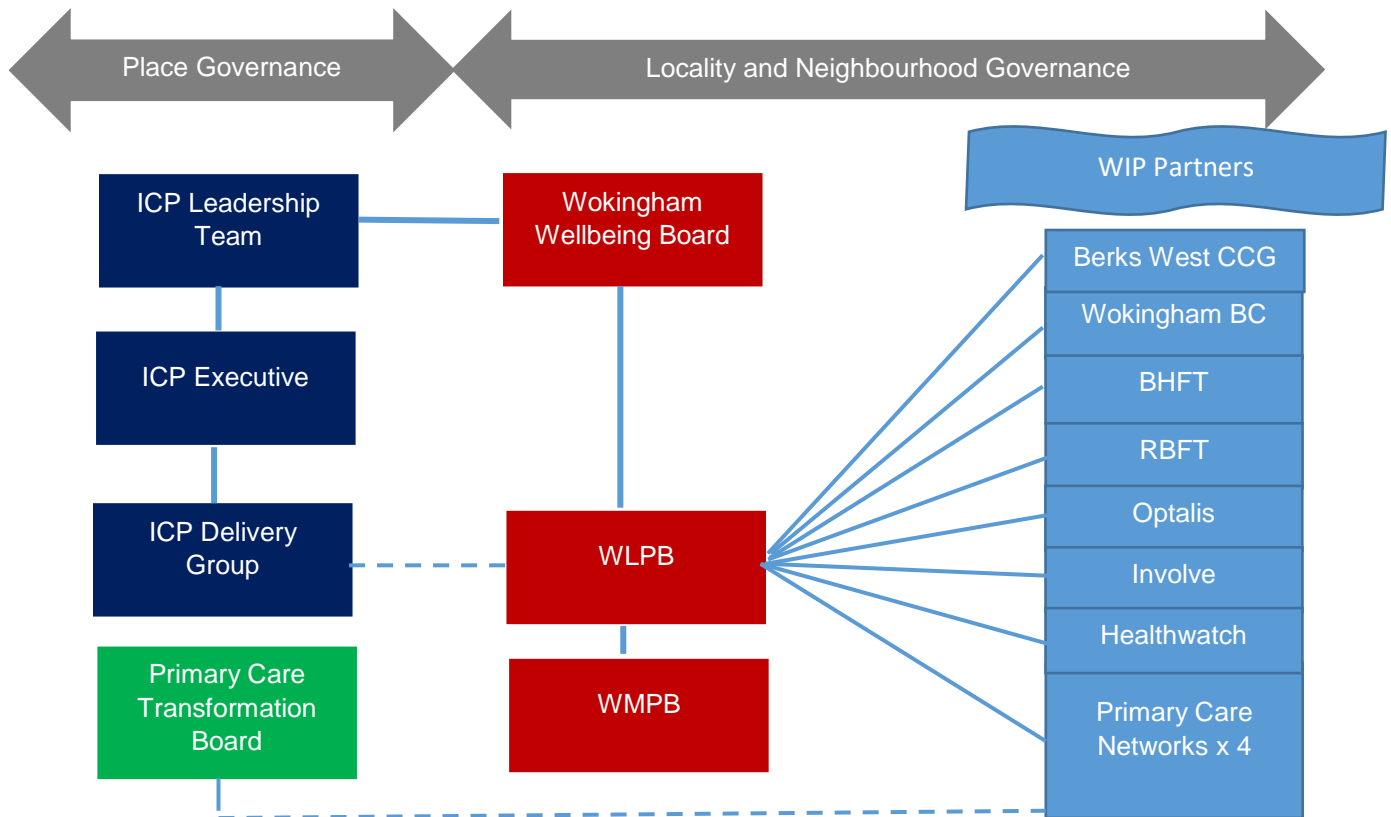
Place Governance

Locality and Neighbourhood Governance

WIP Partners

ICP Leadership Team

Wokingham Wellbeing Board

ICP Executive

ICP Delivery Group

WLPB

WMPB

Primary Care Transformation Board

Berks West CCG

Wokingham BC

BHFT

RBFT

Optalis

Involve

Healthwatch

Primary Care Networks x 4